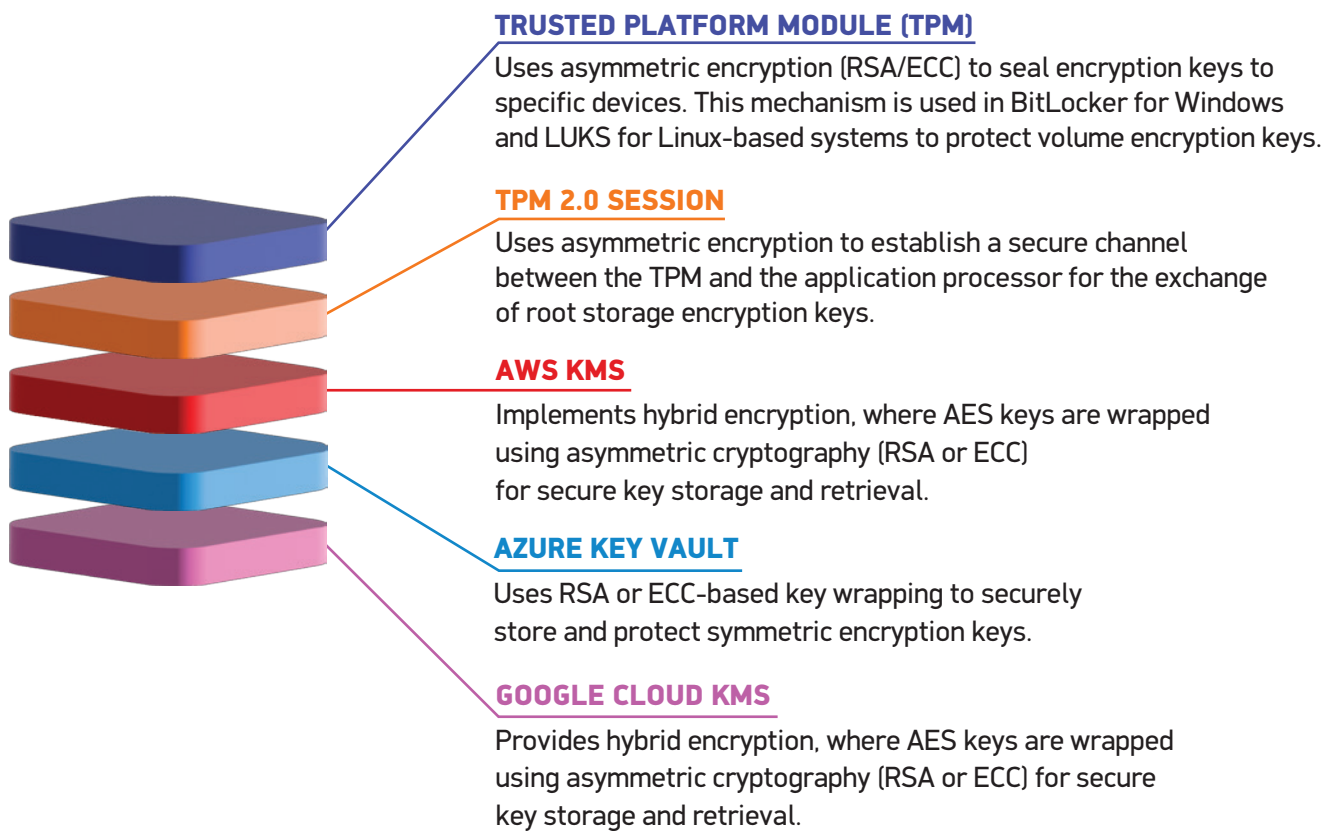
TRUSTED PLATFORM MODULE (TPM)

Uses asymmetric encryption (RSA/ECC) to seal encryption keys to specific devices. This mechanism is used in BitLocker for Windows and LUKS for Linux-based systems to protect volume encryption keys.

TPM 2.0 SESSION

Uses asymmetric encryption to establish a secure channel between the TPM and the application processor for the exchange of root storage encryption keys.

AWS KMS

Implements hybrid encryption, where AES keys are wrapped using asymmetric cryptography (RSA or ECC) for secure key storage and retrieval.

AZURE KEY VAULT

Uses RSA or ECC-based key wrapping to securely store and protect symmetric encryption keys.

GOOGLE CLOUD KMS

Provides hybrid encryption, where AES keys are wrapped using asymmetric cryptography (RSA or ECC) for secure key storage and retrieval.